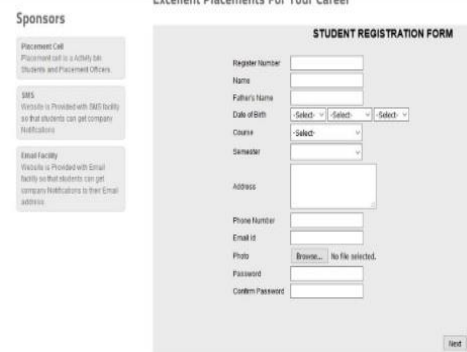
Sponsors

Excellent Placements For Your Career

Placement Cell
Placement cell is a Activity bin Students and Placement Officers.

SMS
Website is Provided with SMS facility so that students can get company Notifications

Email Facility
Website is Provided with Email facility so that students can get company Notifications to their Email address.

STUDENT REGISTRATION FORM

Register Number

Name

Father's Name

Date of Birth -Select- -Select- -Select-

Course -Select-

Semester

Address

Phone Number

Email id

Photo Browse... No file selected.

Password

Confirm Password

Next